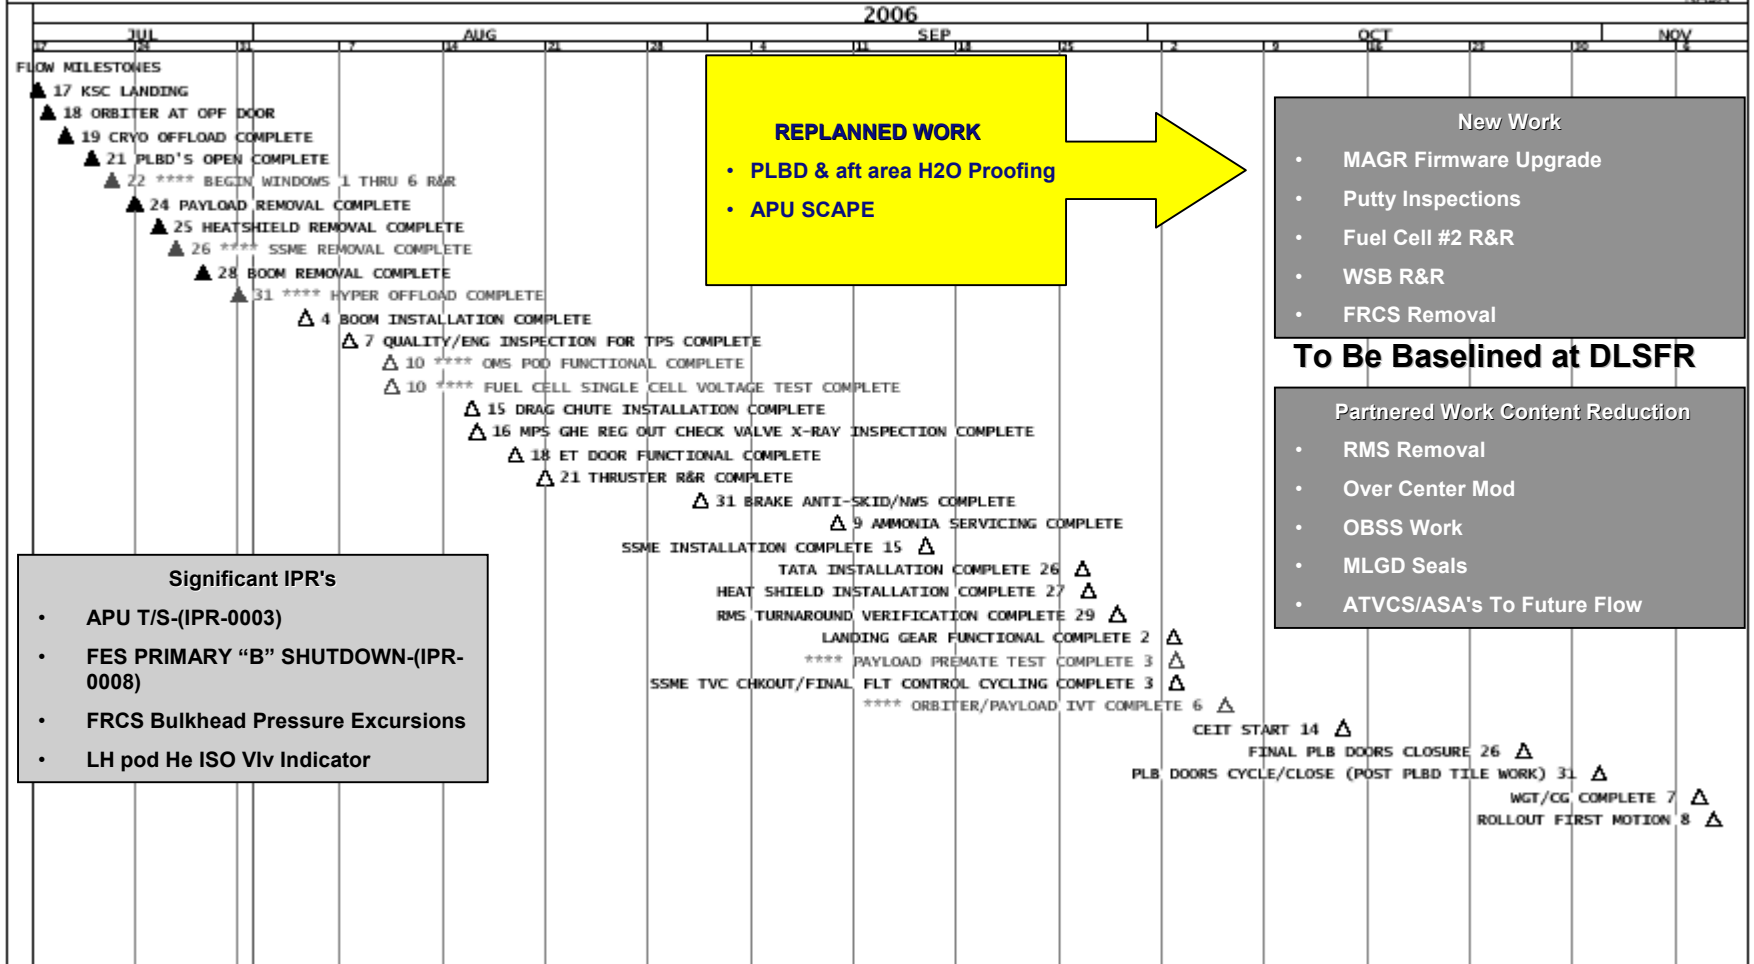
2006

| JUL | AUG | SEP | OCT | NOV |
|---|---|---|---|---|
| 17 24 31 | 7 14 21 28 | 4 11 18 25 | 2 9 16 23 30 | 6 |

FLOW MILESTONES
17 KSC LANDING
18 ORBITER AT OPF DOOR
19 CRYO OFFLOAD COMPLETE
21 PLBD'S OPEN COMPLETE
22 **** BEGIN WINDOWS 1 THRU 6 R&R
24 PAYLOAD REMOVAL COMPLETE
25 HEATSHIELD REMOVAL COMPLETE
26 **** SSME REMOVAL COMPLETE
28 BOOM REMOVAL COMPLETE
31 **** HYPER OFFLOAD COMPLETE
4 BOOM INSTALLATION COMPLETE
7 QUALITY/ENG INSPECTION FOR TPS COMPLETE
10 **** OMS POD FUNCTIONAL COMPLETE
10 **** FUEL CELL SINGLE CELL VOLTAGE TEST COMPLETE
15 DRAG CHUTE INSTALLATION COMPLETE
16 MPS GHE REG OUT CHECK VALVE X-RAY INSPECTION COMPLETE
18 ET DOOR FUNCTIONAL COMPLETE
21 THRUSTER R&R COMPLETE
31 BRAKE ANTI-SKID/NWS COMPLETE
9 AMMONIA SERVICING COMPLETE
SSME INSTALLATION COMPLETE 15
TATA INSTALLATION COMPLETE 26
HEAT SHIELD INSTALLATION COMPLETE 27
RMS TURNAROUND VERIFICATION COMPLETE 29
LANDING GEAR FUNCTIONAL COMPLETE 2
**** PAYLOAD PREMATE TEST COMPLETE 3
SSME TVC CHKOUT/FINAL FLT CONTROL CYCLING COMPLETE 3
**** ORBITER/PAYLOAD IVT COMPLETE 6
CEIT START 14
FINAL PLB DOORS CLOSURE 26
PLB DOORS CYCLE/CLOSE (POST PLBD TILE WORK) 31
WGT/CG COMPLETE 7
ROLLOUT FIRST MOTION 8

REPLANNED WORK
• PLBD & aft area H2O Proofing
• APU SCAPE

New Work
• MAGR Firmware Upgrade
• Putty Inspections
• Fuel Cell #2 R&R
• WSB R&R
• FRCS Removal

To Be Baselined at DLSFR

Partnered Work Content Reduction
• RMS Removal
• Over Center Mod
• OBSS Work
• MLGD Seals
• ATVCS/ASA's To Future Flow

Significant IPR's
• APU T/S-(IPR-0003)
• FES PRIMARY “B” SHUTDOWN-(IPR-0008)
• FRCS Bulkhead Pressure Excursions
• LH pod He ISO Vlv Indicator